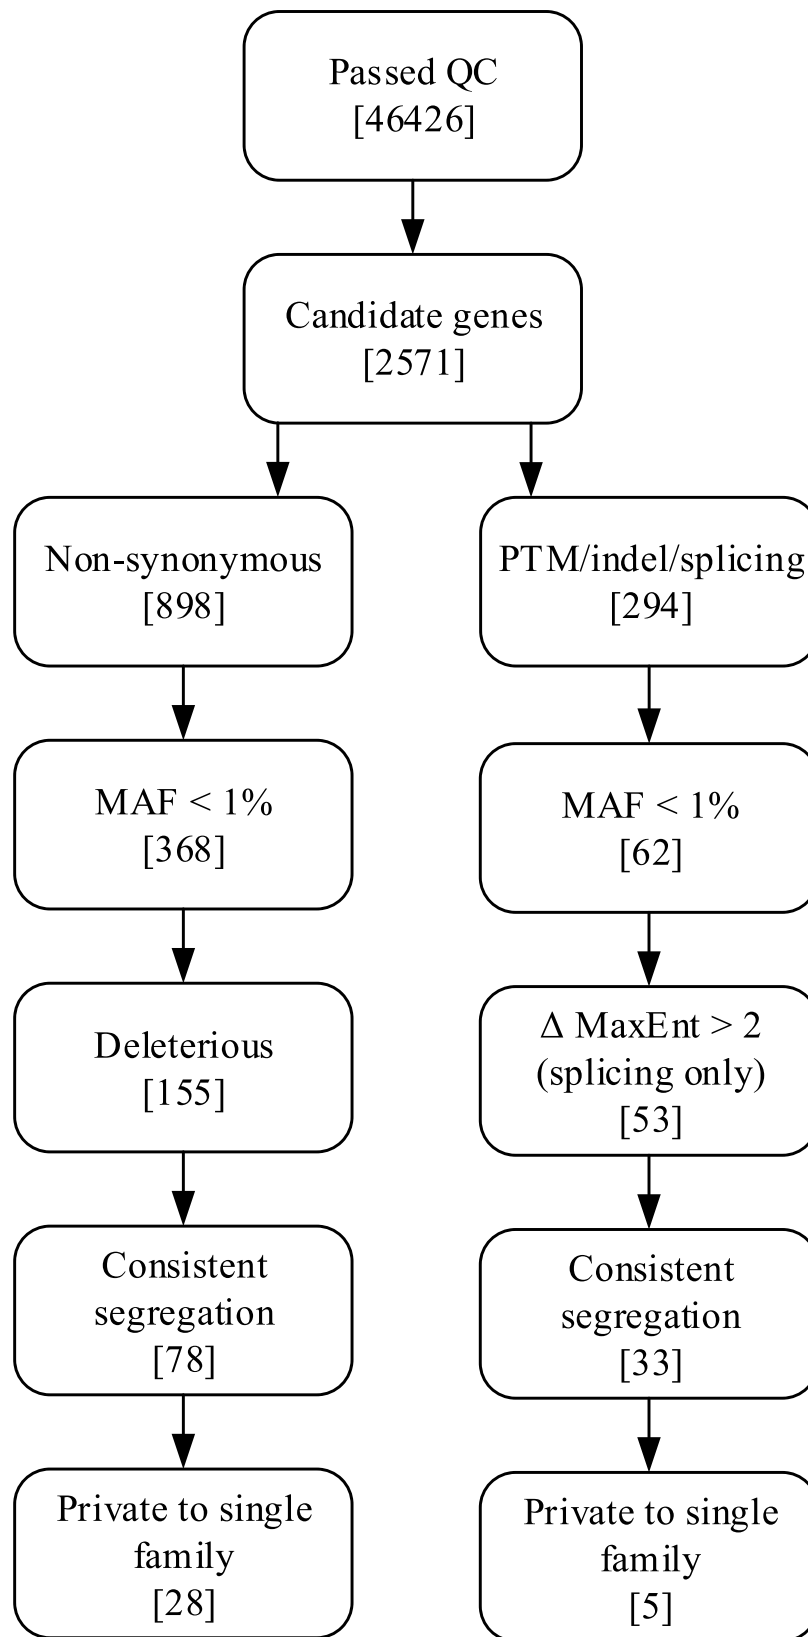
Passed QC
[46426]

Candidate genes
[2571]

Non-synonymous
[898]

MAF < 1%
[368]

Deleterious
[155]

Consistent segregation
[78]

Private to single family
[28]

PTM/indel/splicing
[294]

MAF < 1%
[62]

$\Delta$ MaxEnt > 2
(splicing only)
[53]

Consistent segregation
[33]

Private to single family
[5]